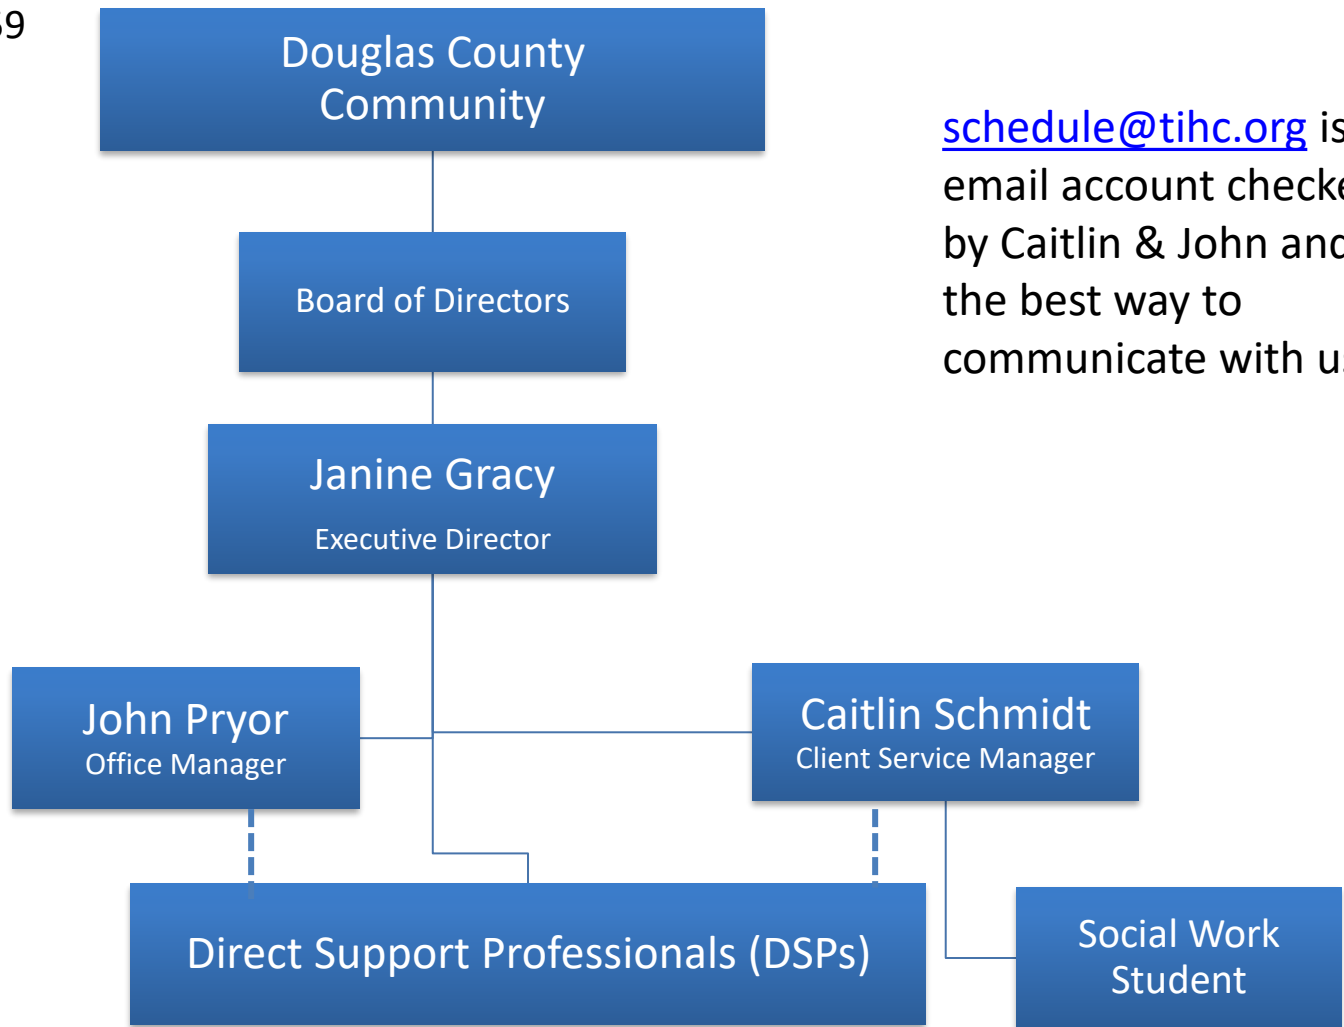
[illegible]9

Douglas County Community

Board of Directors

Janine Gracy
Executive Director

John Pryor
Office Manager

Caitlin Schmidt
Client Service Manager

Direct Support Professionals (DSPs)

Social Work Student

schedule@tihc.org is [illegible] email account check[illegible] by Caitlin & John an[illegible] the best way to communicate with u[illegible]